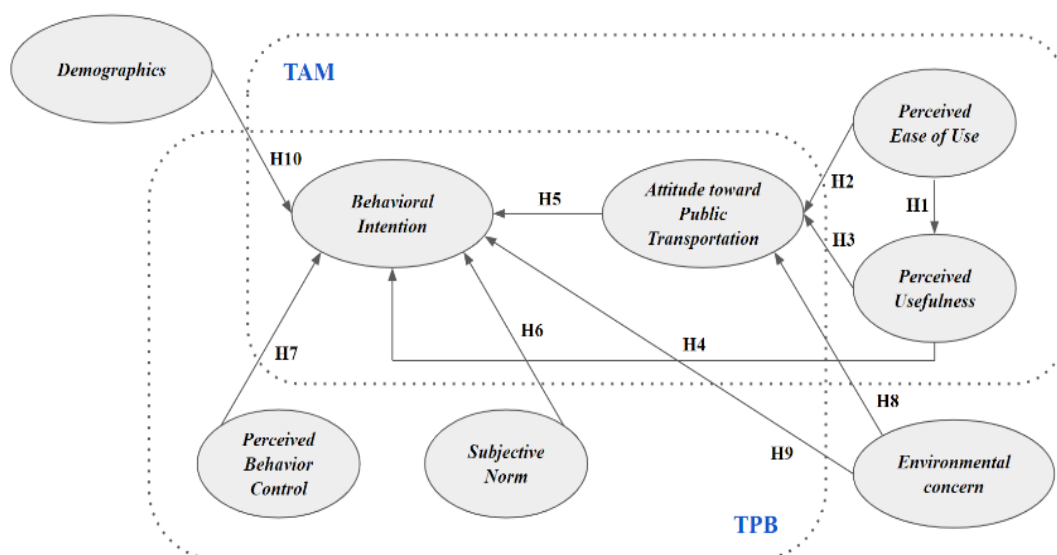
Demographics

TAM

Perceived Ease of Use

H10

Behavioral Intention

H5

Attitude toward Public Transportation

H2

H1

H3

Perceived Usefulness

H6

H4

H7

H8

Perceived Behavior Control

Subjective Norm

H9

Environmental concern

TPB